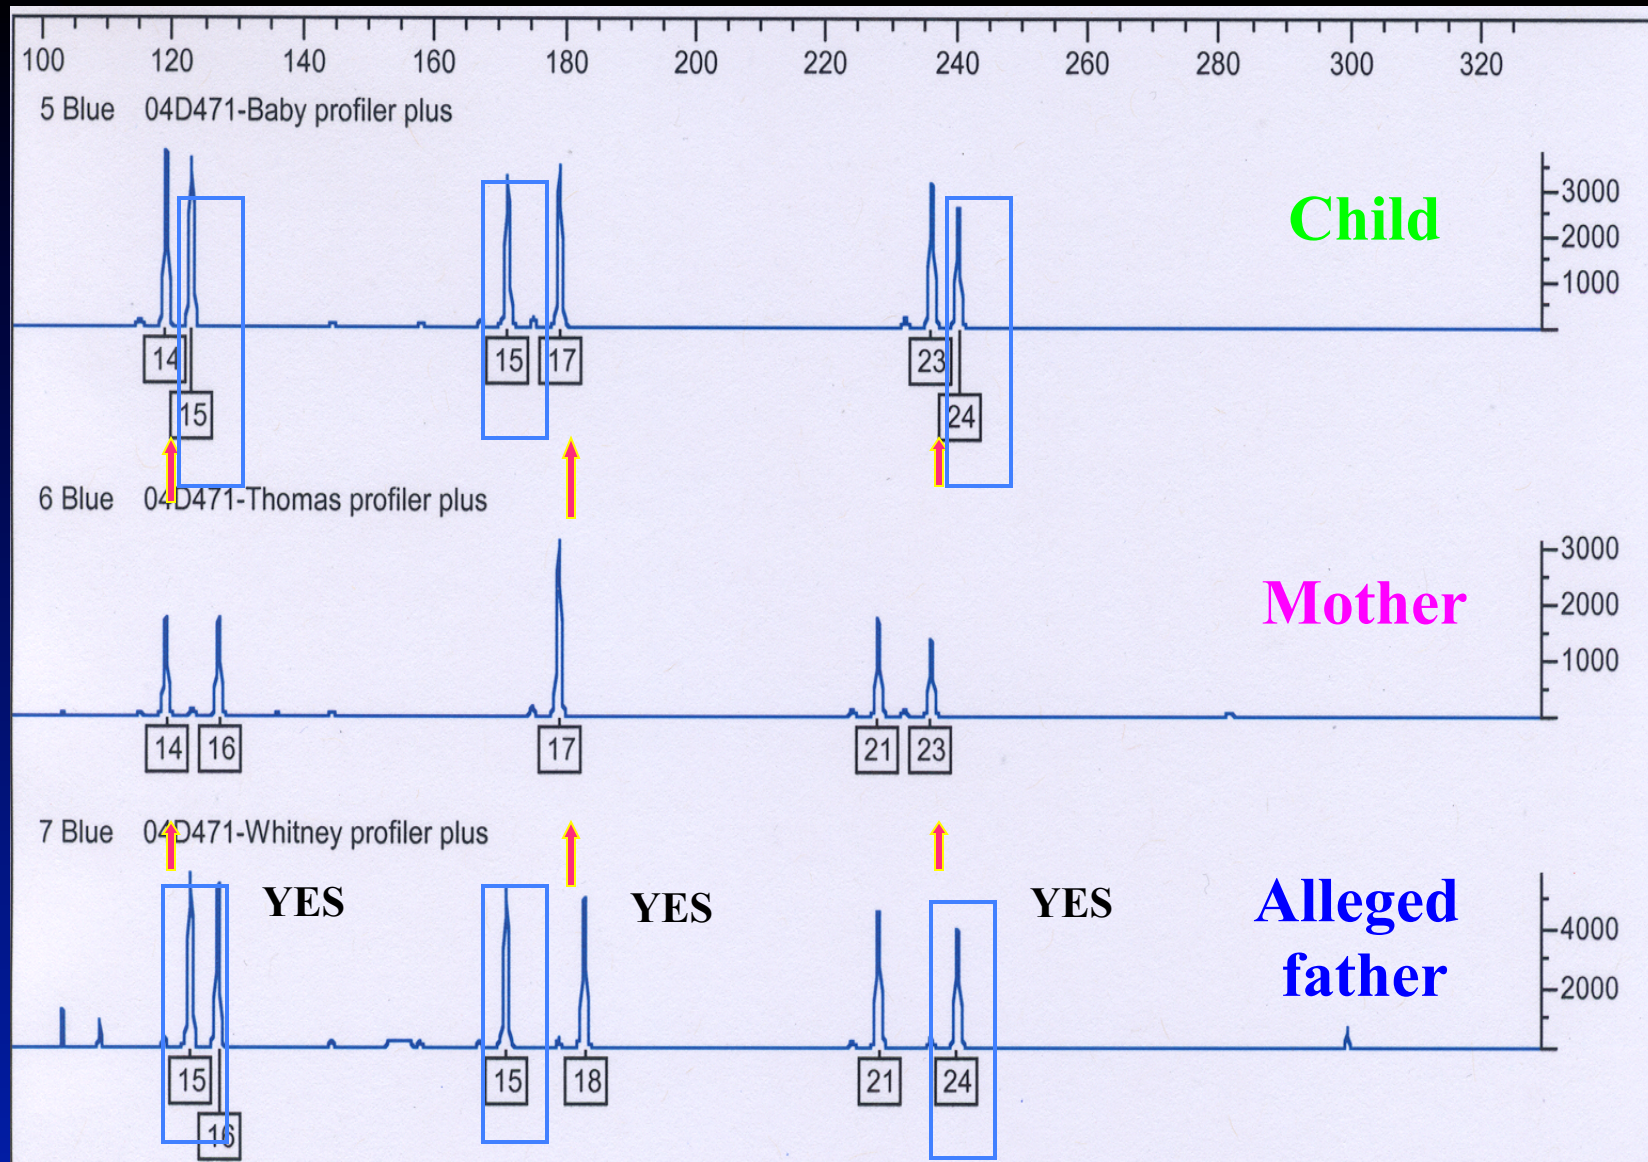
100 120 140 160 180 200 220 240 260 280 300 320

5 Blue 04D471-Baby profiler plus

Child

3000
2000
1000

14 15 15 17 23 24

6 Blue 04D471-Thomas profiler plus

Mother

3000
2000
1000

14 16 17 21 23

7 Blue 04D471-Whitney profiler plus

YES YES YES

Alleged father

4000
2000

15 16 15 18 21 24